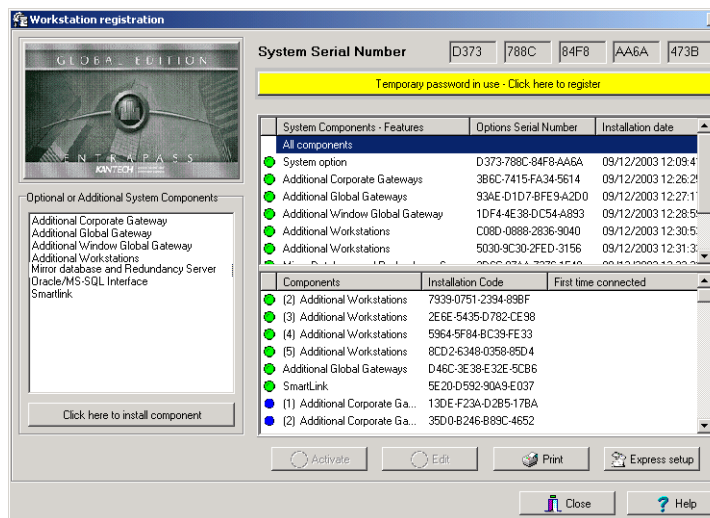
Workstation registration

GLOBAL EDITION
ENTRAPASS
KANTECH

System Serial Number D373 788C 84F8 AA6A 473B

Temporary password in use - Click here to register

| System Components - Features | Options Serial Number | Installation date |
|---|---|---|
| All components | | |
| System option | D373-788C-84F8-AA6A | 09/12/2003 12:09:4 |
| Additional Corporate Gateways | 3B6C-7415-FA34-5614 | 09/12/2003 12:26:2 |
| Additional Global Gateways | 93AE-D1D7-BFE9-A2D0 | 09/12/2003 12:27:1 |
| Additional Window Global Gateway | 1DF4-4E38-DC54-A893 | 09/12/2003 12:28:5 |
| Additional Workstations | C08D-0888-2836-9040 | 09/12/2003 12:30:5 |
| Additional Workstations | 5030-9C30-2FED-3156 | 09/12/2003 12:31:3 |
| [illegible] | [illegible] | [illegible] |

Optional or Additional System Components
Additional Corporate Gateway
Additional Global Gateway
Additional Window Global Gateway
Additional Workstations
Mirror database and Redundancy Server
Oracle/MS-SQL Interface
Smartlink

Click here to install component

| Components | Installation Code | First time connected |
|---|---|---|
| (2) Additional Workstations | 7939-0751-2394-89BF | |
| (3) Additional Workstations | 2E6E-5435-D782-CE98 | |
| (4) Additional Workstations | 5964-5F84-BC39-FE33 | |
| (5) Additional Workstations | 8CD2-6348-0358-85D4 | |
| Additional Global Gateways | D46C-3E38-E32E-5CB6 | |
| SmartLink | 5E20-D592-90A9-E037 | |
| (1) Additional Corporate Ga... | 13DE-F23A-D2B5-17BA | |
| (2) Additional Corporate Ga... | 35D0-B246-B89C-4652 | |

Activate Edit Print Express setup

Close Help